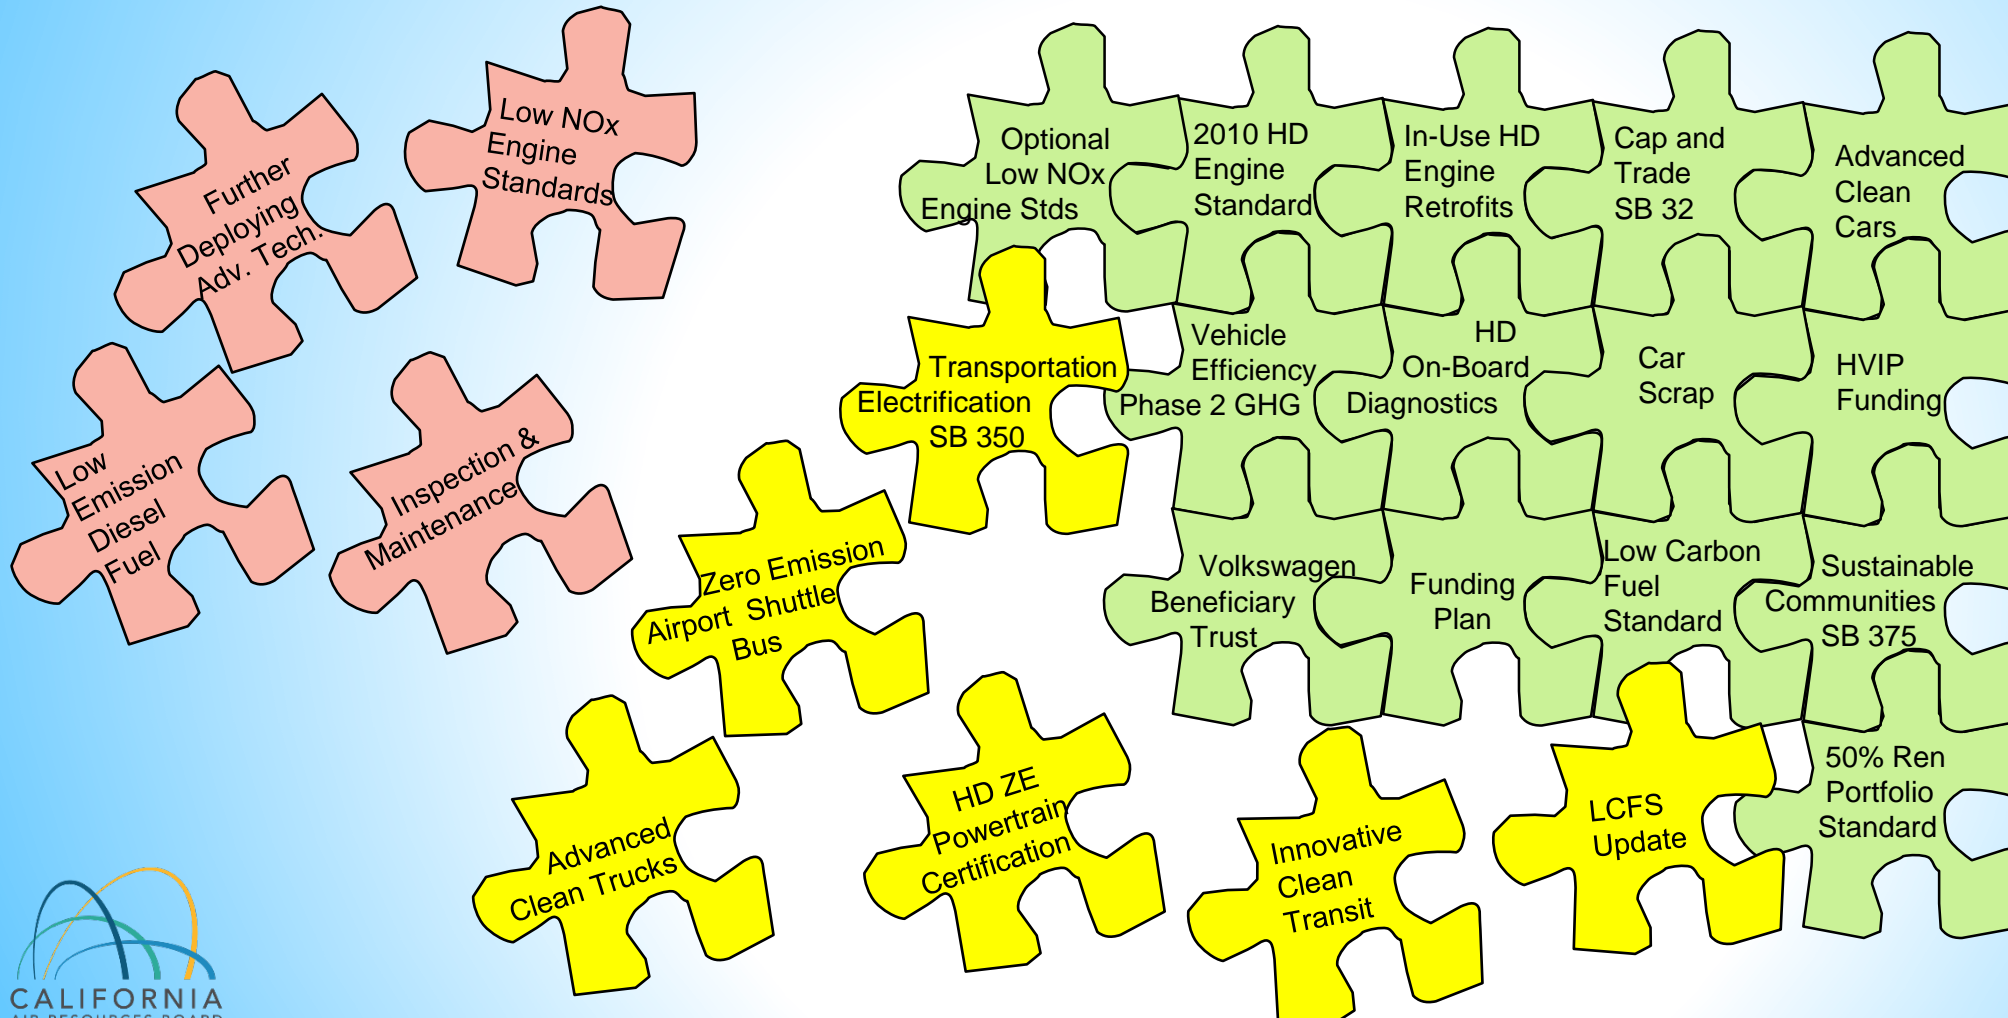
Further Deploying Adv. Tech.

Low NOx Engine Standards

Low Emission Diesel Fuel

Inspection & Maintenance

Optional Low NOx Engine Stds

2010 HD Engine Standard

In-Use HD Engine Retrofits

Cap and Trade SB 32

Advanced Clean Cars

Transportation Electrification SB 350

Vehicle Efficiency Phase 2 GHG

HD On-Board Diagnostics

Car Scrap

HVIP Funding

Zero Emission Airport Shuttle Bus

Volkswagen Beneficiary Trust

Funding Plan

Low Carbon Fuel Standard

Sustainable Communities SB 375

Advanced Clean Trucks

HD ZE Powertrain Certification

Innovative Clean Transit

LCFS Update

50% Ren Portfolio Standard

CALIFORNIA
AIR RESOURCES BOARD